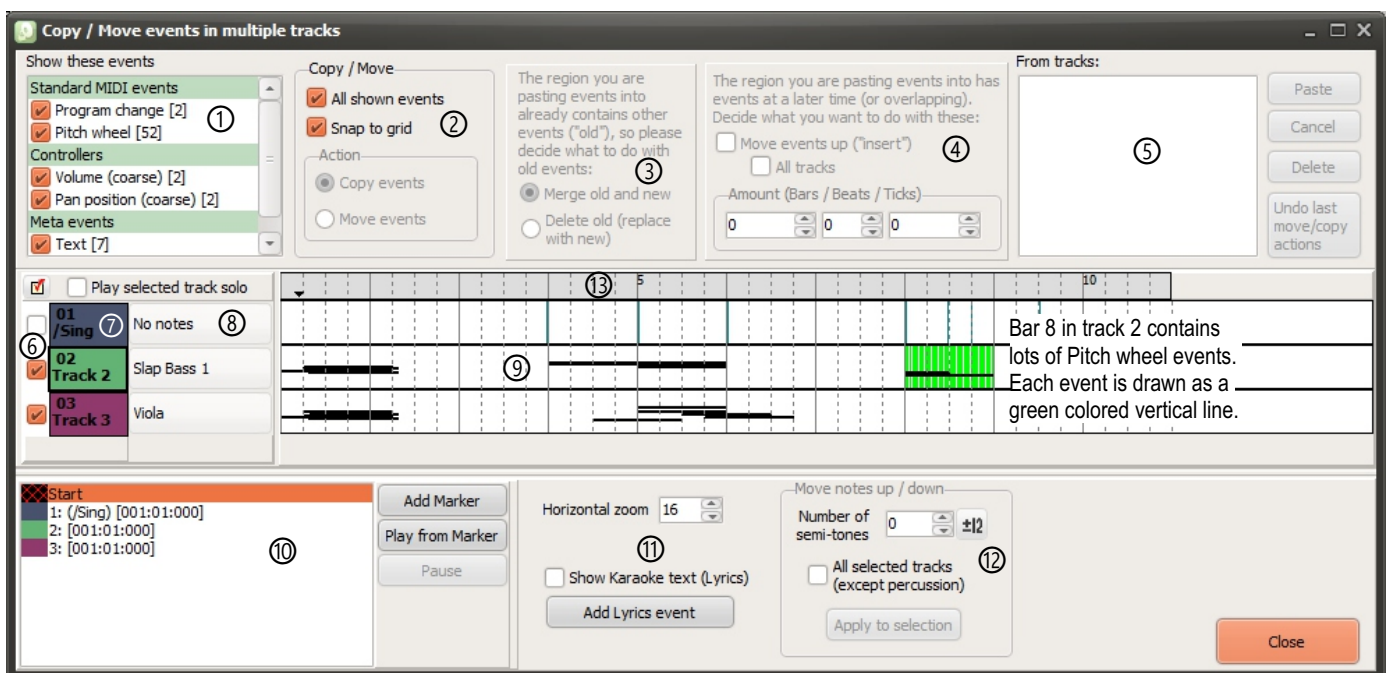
Copy / Move events in multiple tracks

Show these events

Standard MIDI events
Program change [2]
Pitch wheel [52]
Controllers
Volume (coarse) [2]
Pan position (coarse) [2]
Meta events
Text [7]

①

Copy / Move
All shown events
Snap to grid
②
Action
Copy events
Move events

The region you are pasting events into already contains other events ("old"), so please decide what to do with old events:
③
Merge old and new
Delete old (replace with new)

The region you are pasting events into has events at a later time (or overlapping). Decide what you want to do with these:
Move events up ("insert")
④
All tracks
Amount (Bars / Beats / Ticks)
0 0 0

From tracks:
⑤

Paste
Cancel
Delete
Undo last move/copy actions

Play selected track solo
⑬
5
10

01 /Sing ⑦ No notes ⑧
⑥
02 Track 2 Slap Bass 1
⑨
03 Track 3 Viola

Bar 8 in track 2 contains lots of Pitch wheel events. Each event is drawn as a green colored vertical line.

Start
1: (/Sing) [001:01:000]
2: [001:01:000]
3: [001:01:000]
⑩

Add Marker
Play from Marker
Pause

Horizontal zoom 16
⑪
Show Karaoke text (Lyrics)
Add Lyrics event

Move notes up / down
Number of semi-tones 0 ±12
All selected tracks (except percussion)
⑫
Apply to selection

Close